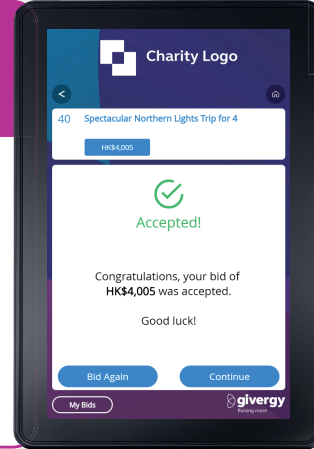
Charity Logo

<

40 Spectacular Northern Lights Trip for 4

HK$4,005

Accepted!

Congratulations, your bid of **HK$4,005** was accepted.

Good luck!

Bid Again

Continue

My Bids

givergy
Raising more